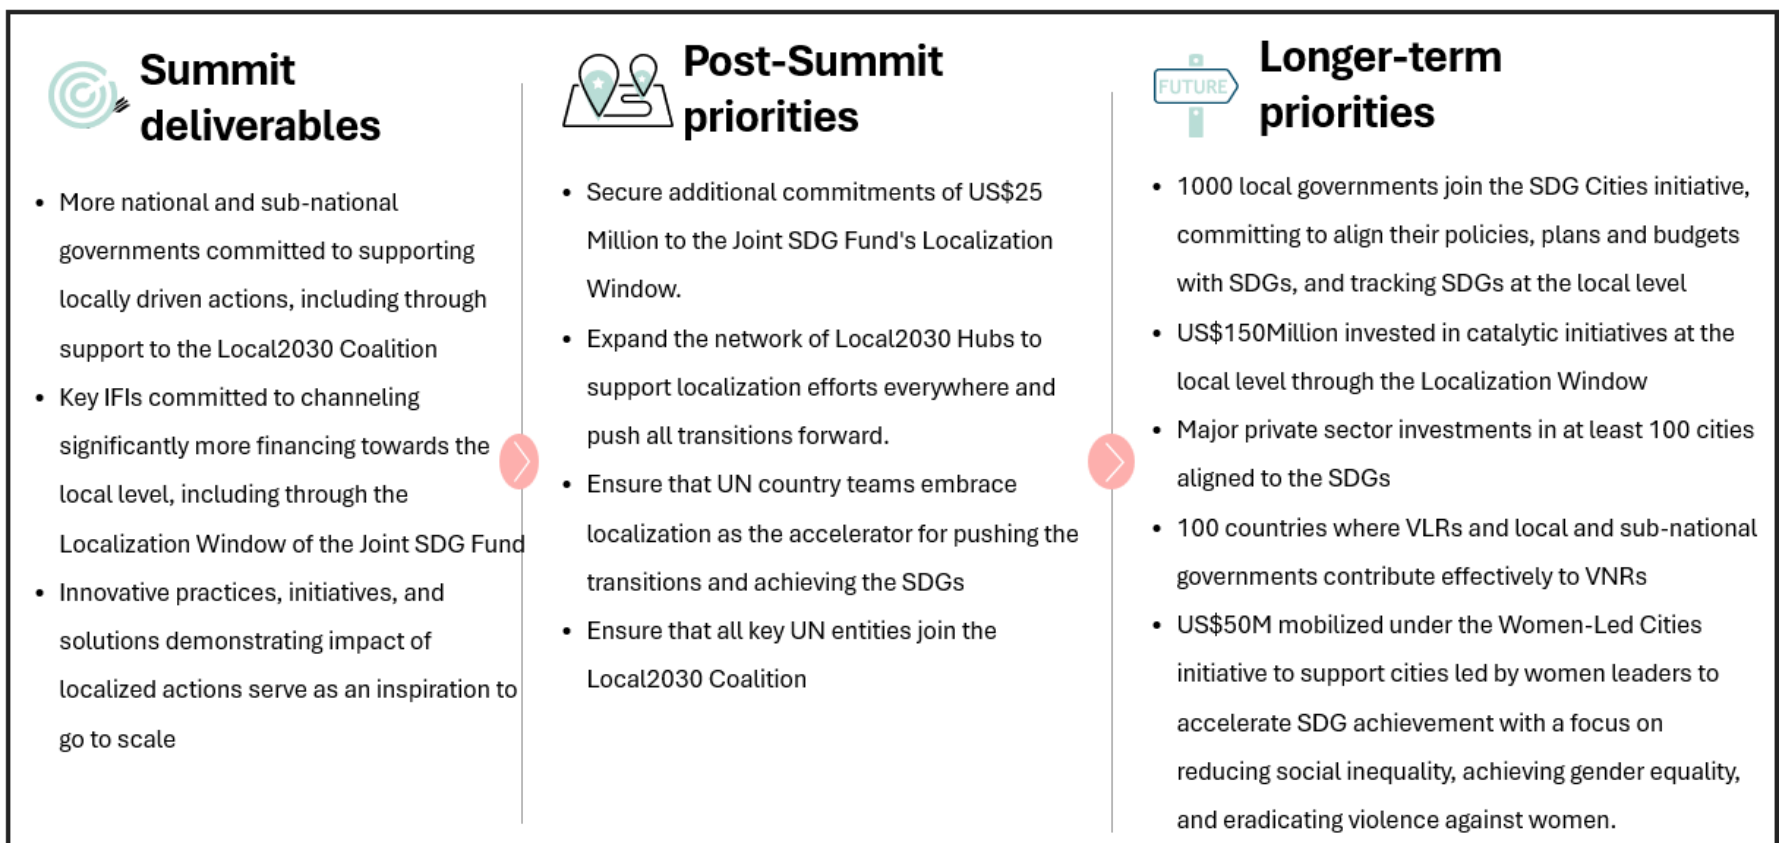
Summit deliverables

- More national and sub-national governments committed to supporting locally driven actions, including through support to the Local2030 Coalition
- Key IFIs committed to channeling significantly more financing towards the local level, including through the Localization Window of the Joint SDG Fund
- Innovative practices, initiatives, and solutions demonstrating impact of localized actions serve as an inspiration to go to scale

Post-Summit priorities

- Secure additional commitments of US$25 Million to the Joint SDG Fund's Localization Window.
- Expand the network of Local2030 Hubs to support localization efforts everywhere and push all transitions forward.
- Ensure that UN country teams embrace localization as the accelerator for pushing the transitions and achieving the SDGs
- Ensure that all key UN entities join the Local2030 Coalition

FUTURE

Longer-term priorities

- 1000 local governments join the SDG Cities initiative, committing to align their policies, plans and budgets with SDGs, and tracking SDGs at the local level
- US$150Million invested in catalytic initiatives at the local level through the Localization Window
- Major private sector investments in at least 100 cities aligned to the SDGs
- 100 countries where VLRs and local and sub-national governments contribute effectively to VNRs
- US$50M mobilized under the Women-Led Cities initiative to support cities led by women leaders to accelerate SDG achievement with a focus on reducing social inequality, achieving gender equality, and eradicating violence against women.